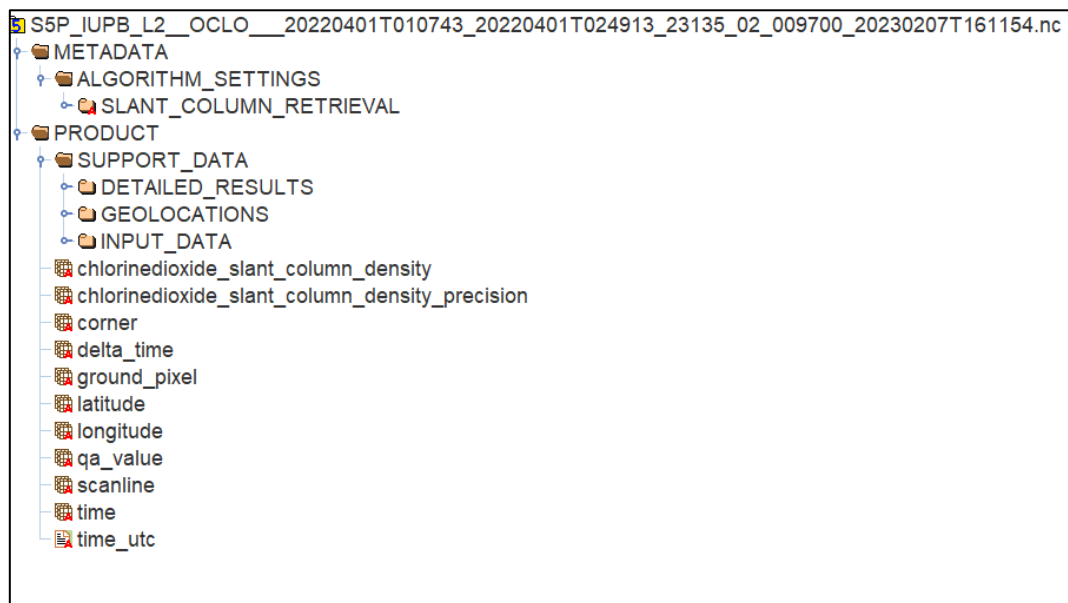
S5P_IUPB_L2__OCLO___20220401T010743_20220401T024913_23135_02_009700_20230207T161154.nc
METADATA
ALGORITHM_SETTINGS
SLANT_COLUMN_RETRIEVAL
PRODUCT
SUPPORT_DATA
DETAILED_RESULTS
GEOLOCATIONS
INPUT_DATA
chlorinedioxide_slant_column_density
chlorinedioxide_slant_column_density_precision
corner
delta_time
ground_pixel
latitude
longitude
qa_value
scanline
time
time_utc